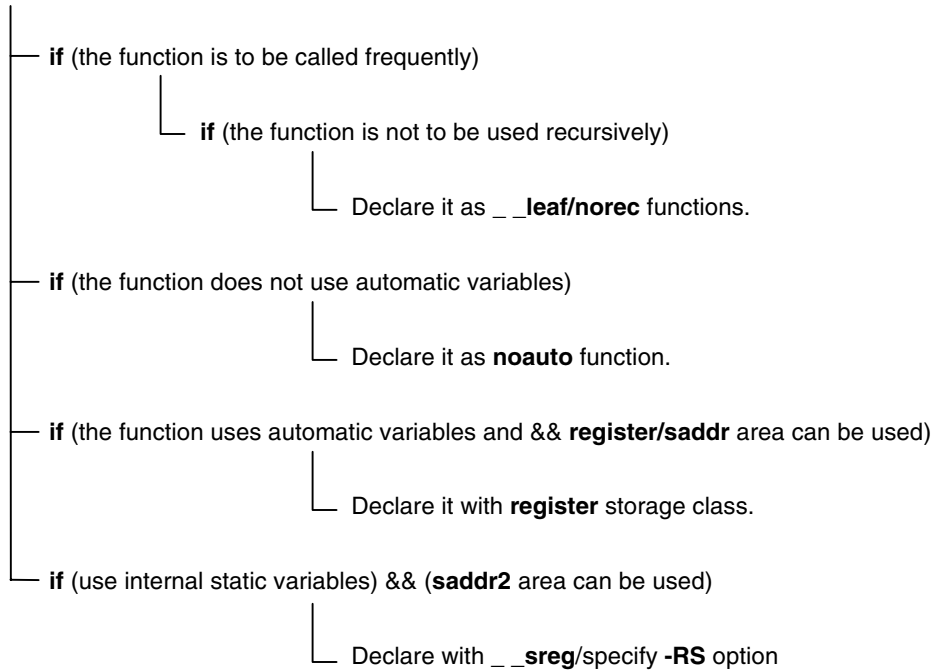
if (the function is to be called frequently)

if (the function is not to be used recursively)

Declare it as _ _leaf/norec functions.

if (the function does not use automatic variables)

Declare it as noauto function.

if (the function uses automatic variables and && register/saddr area can be used)

Declare it with register storage class.

if (use internal static variables) && (saddr2 area can be used)

Declare with _ _sreg/specify -RS option